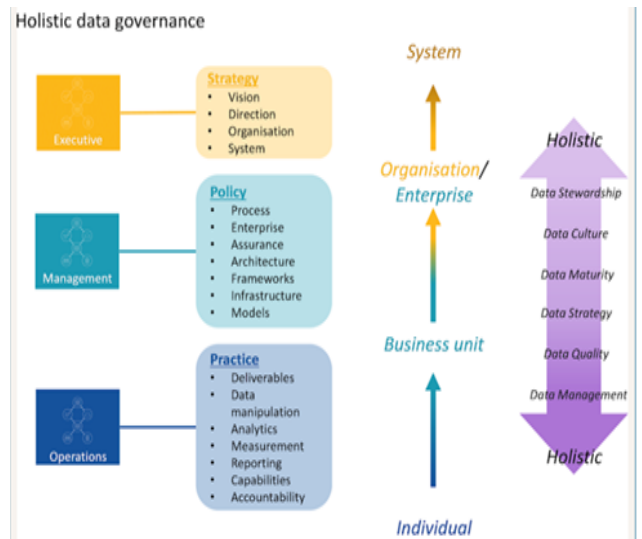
Holistic data governance

Executive

Strategy
- Vision
- Direction
- Organisation
- System

Management

Policy
- Process
- Enterprise
- Assurance
- Architecture
- Frameworks
- Infrastructure
- Models

Operations

Practice
- Deliverables
- Data manipulation
- Analytics
- Measurement
- Reporting
- Capabilities
- Accountability

System

Organisation/ Enterprise

Business unit

Individual

Holistic

Data Stewardship

Data Culture

Data Maturity

Data Strategy

Data Quality

Data Management

Holistic